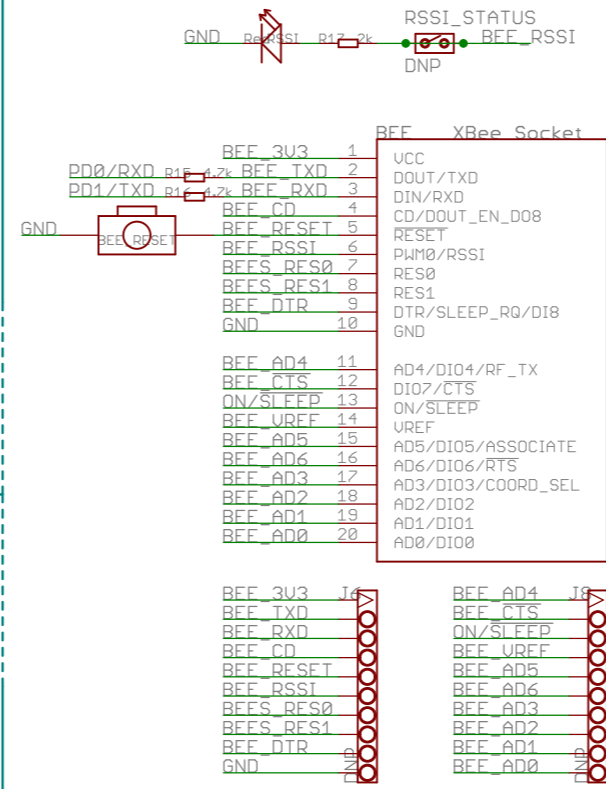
GND
RSSI
R17 2k
RSSI_STATUS
BEE_RSSI
DNP

BEE XBee_Socket
PD0/RXD R15 4.7k
PD1/TXD R16 4.7k
GND
BEE RESET

| | | |
|---|---|---|
| BEE_3V3 | 1 | VCC |
| BEE_TXD | 2 | DOUT/TXD |
| BEE_RXD | 3 | DIN/RXD |
| BEE_CD | 4 | CD/DOUT_EN_DO8 |
| BEE_RESET | 5 | RESET |
| BEE_RSSI | 6 | PWM0/RSSI |
| BEES_RES0 | 7 | RES0 |
| BEES_RES1 | 8 | RES1 |
| BEE_DTR | 9 | DTR/SLEEP_RQ/DI8 |
| GND | 10 | GND |
| BEE_AD4 | 11 | AD4/DIO4/RF_TX |
| BEE_CTS | 12 | DIO7/CTS |
| ON/SLEEP | 13 | ON/SLEEP |
| BEE_VREF | 14 | VREF |
| BEE_AD5 | 15 | AD5/DIO5/ASSOCIATE |
| BEE_AD6 | 16 | AD6/DIO6/RTS |
| BEE_AD3 | 17 | AD3/DIO3/COORD_SEL |
| BEE_AD2 | 18 | AD2/DIO2 |
| BEE_AD1 | 19 | AD1/DIO1 |
| BEE_AD0 | 20 | AD0/DIO0 |

J6
BEE_3V3
BEE_TXD
BEE_RXD
BEE_CD
BEE_RESET
BEE_RSSI
BEES_RES0
BEES_RES1
BEE_DTR
GND
DNP

J8
BEE_AD4
BEE_CTS
ON/SLEEP
BEE_VREF
BEE_AD5
BEE_AD6
BEE_AD3
BEE_AD2
BEE_AD1
BEE_AD0
DNP